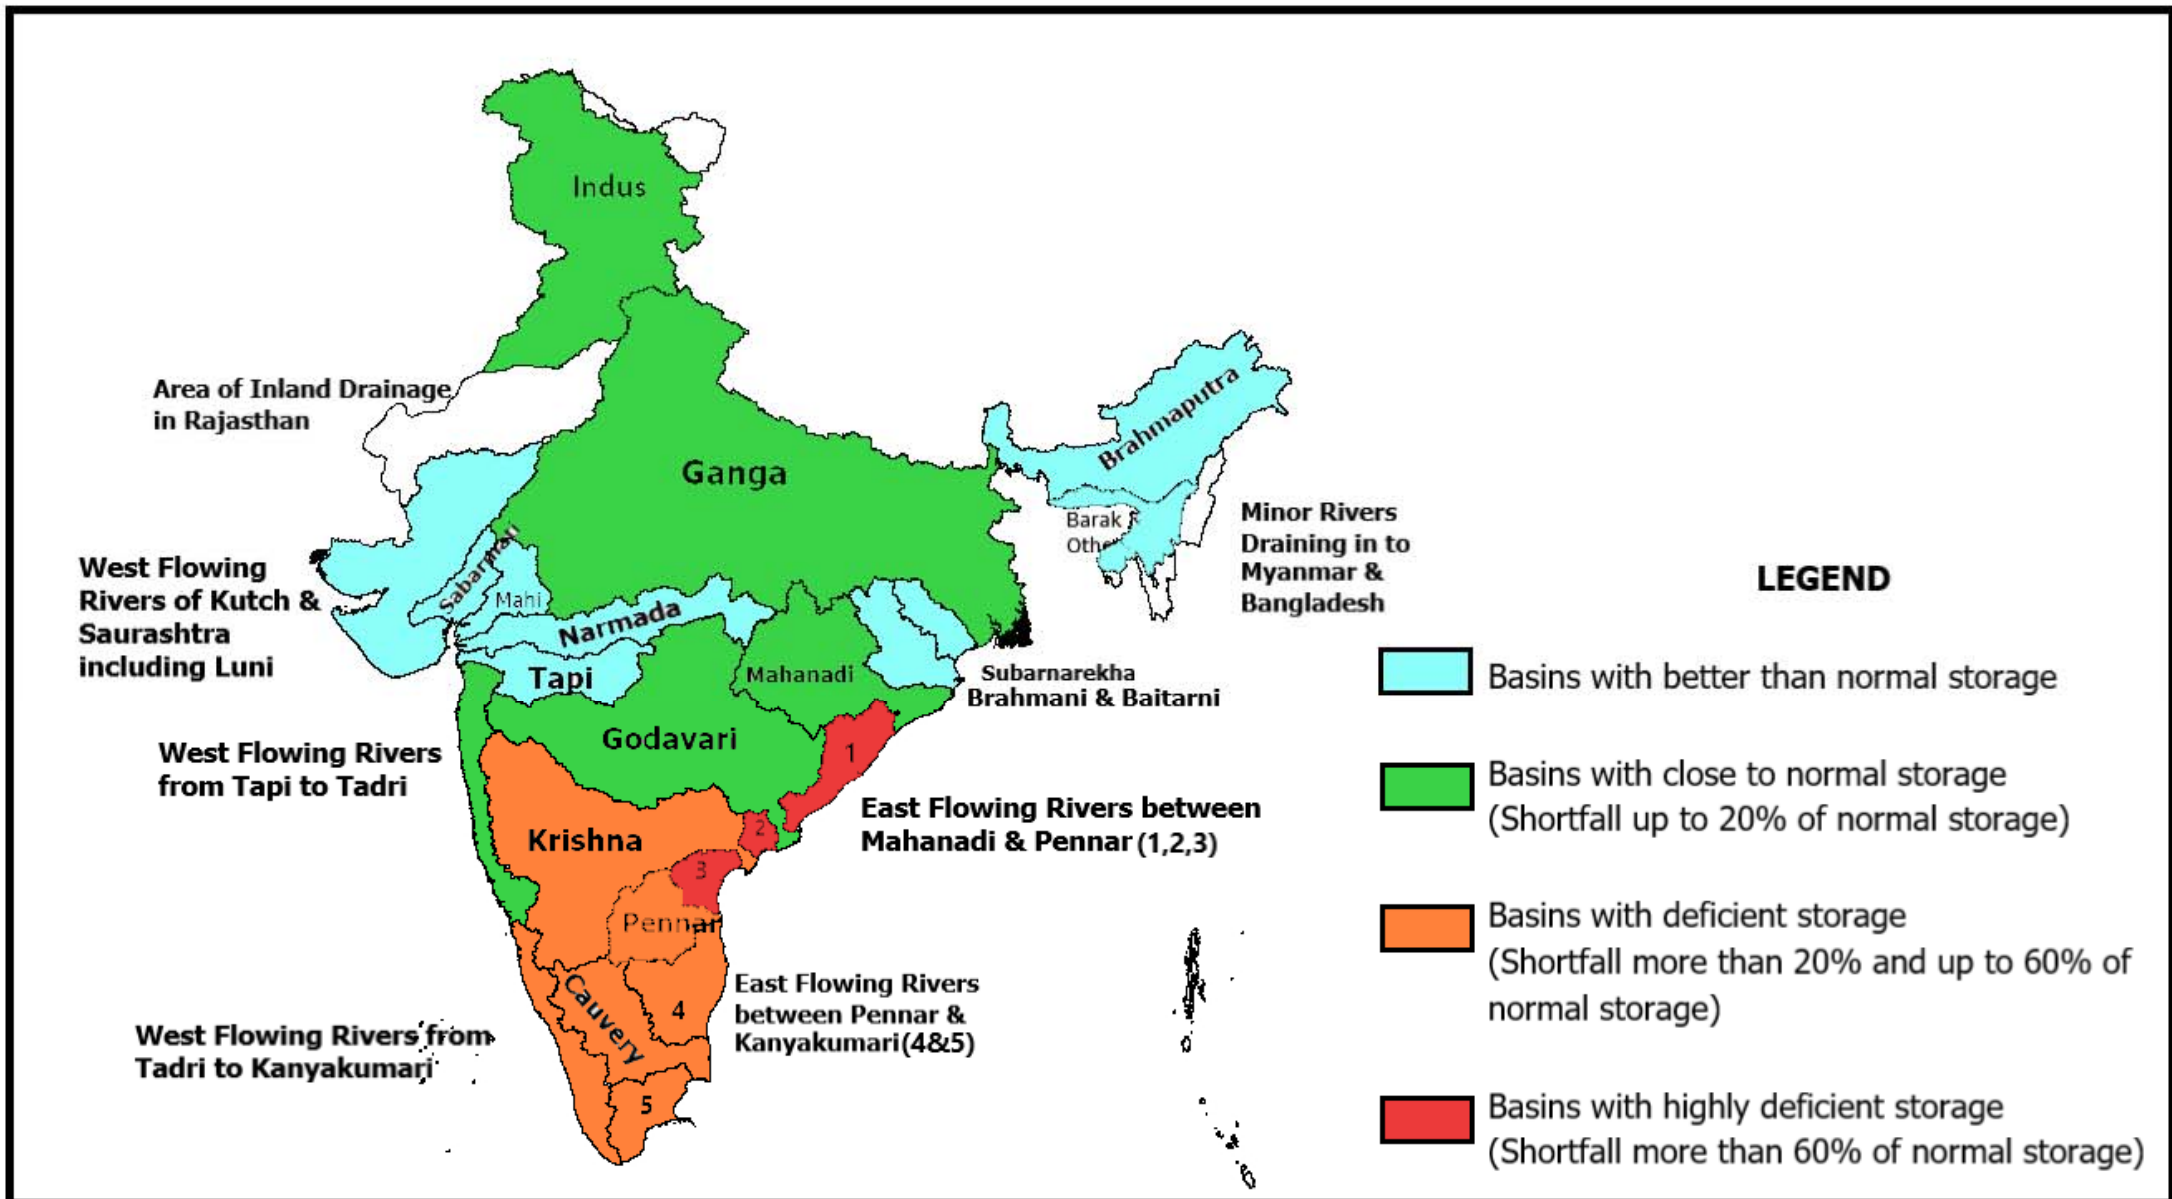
Indus

Area of Inland Drainage in Rajasthan

Ganga

Brahmaputra

Barak & Oth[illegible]

Minor Rivers Draining in to Myanmar & Bangladesh

West Flowing Rivers of Kutch & Saurashtra including Luni

Sabarmati

Mahi

Narmada

Tapi

Mahanadi

Subarnarekha Brahmani & Baitarni

LEGEND

Basins with better than normal storage

West Flowing Rivers from Tapi to Tadri

Godavari

1

Basins with close to normal storage (Shortfall up to 20% of normal storage)

East Flowing Rivers between Mahanadi & Pennar (1,2,3)

2

Krishna

3

Pennar

Basins with deficient storage (Shortfall more than 20% and up to 60% of normal storage)

East Flowing Rivers between Pennar & Kanyakumari(4&5)

4

Cauvery

West Flowing Rivers from Tadri to Kanyakumari

5

Basins with highly deficient storage (Shortfall more than 60% of normal storage)